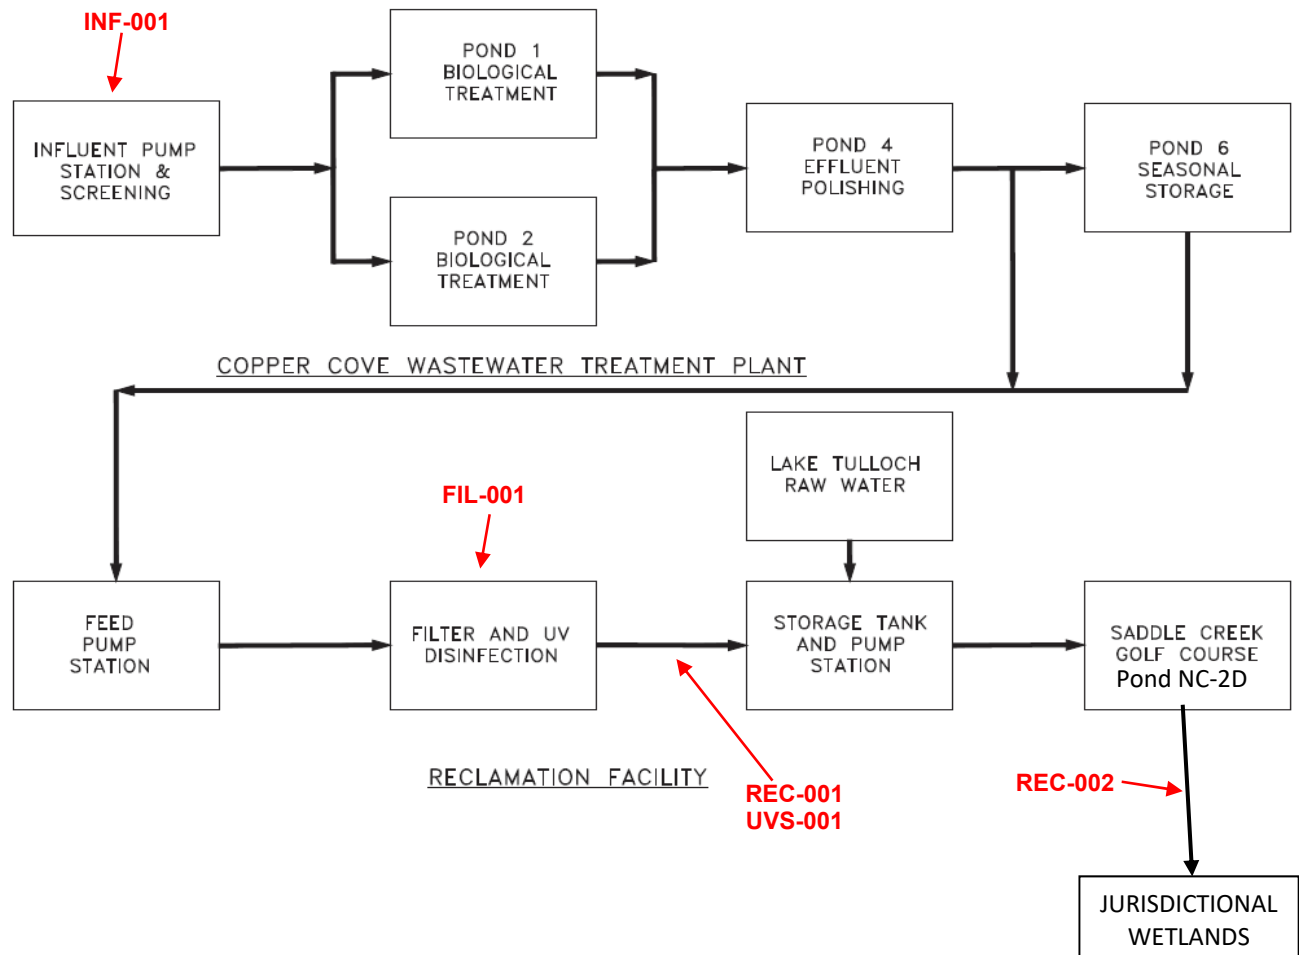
INF-001

INFLUENT PUMP STATION & SCREENING

POND 1 BIOLOGICAL TREATMENT

POND 2 BIOLOGICAL TREATMENT

POND 4 EFFLUENT POLISHING

POND 6 SEASONAL STORAGE

COPPER COVE WASTEWATER TREATMENT PLANT

LAKE TULLOCH RAW WATER

FIL-001

FEED PUMP STATION

FILTER AND UV DISINFECTION

STORAGE TANK AND PUMP STATION

SADDLE CREEK GOLF COURSE
Pond NC-2D

RECLAMATION FACILITY

REC-001
UVS-001

REC-002

JURISDICTIONAL WETLANDS